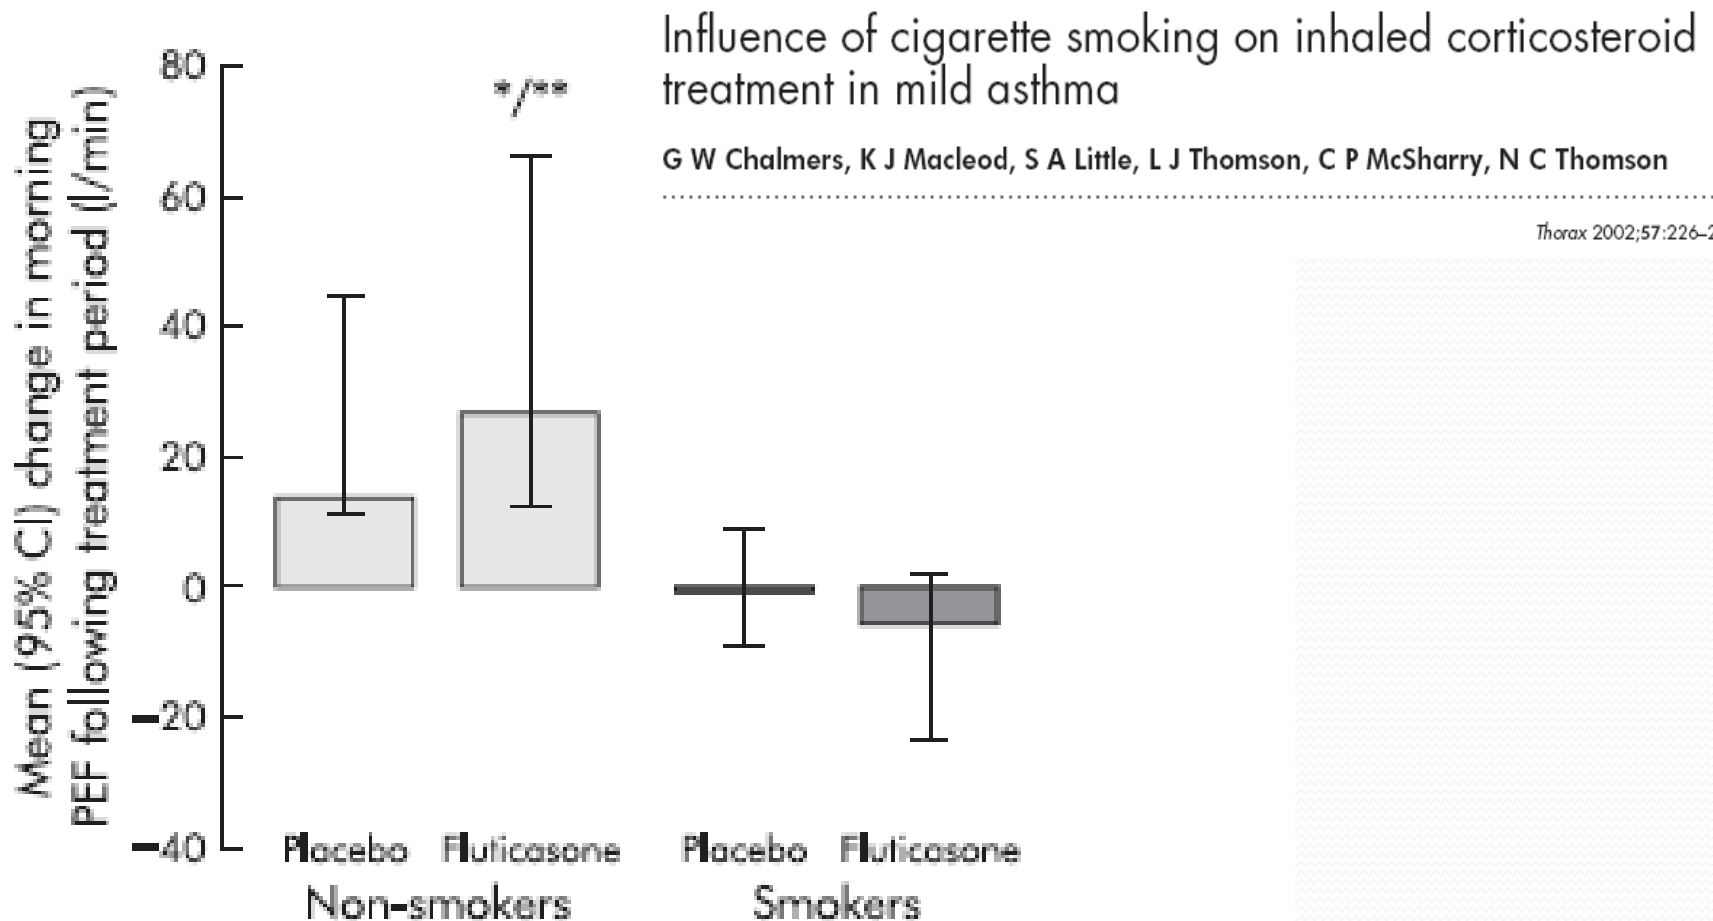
Influence of cigarette smoking on inhaled corticosteroid treatment in mild asthma

G W Chalmers, K J Macleod, S A Little, L J Thomson, C P McSharry, N C Thomson

Thorax 2002;57:226–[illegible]

Mean (95% CI) change in morning PEF following treatment period (l/min)

80
60
40
20
0
−20
−40

*/**

Placebo Fluticasone
Non-smokers

Placebo Fluticasone
Smokers